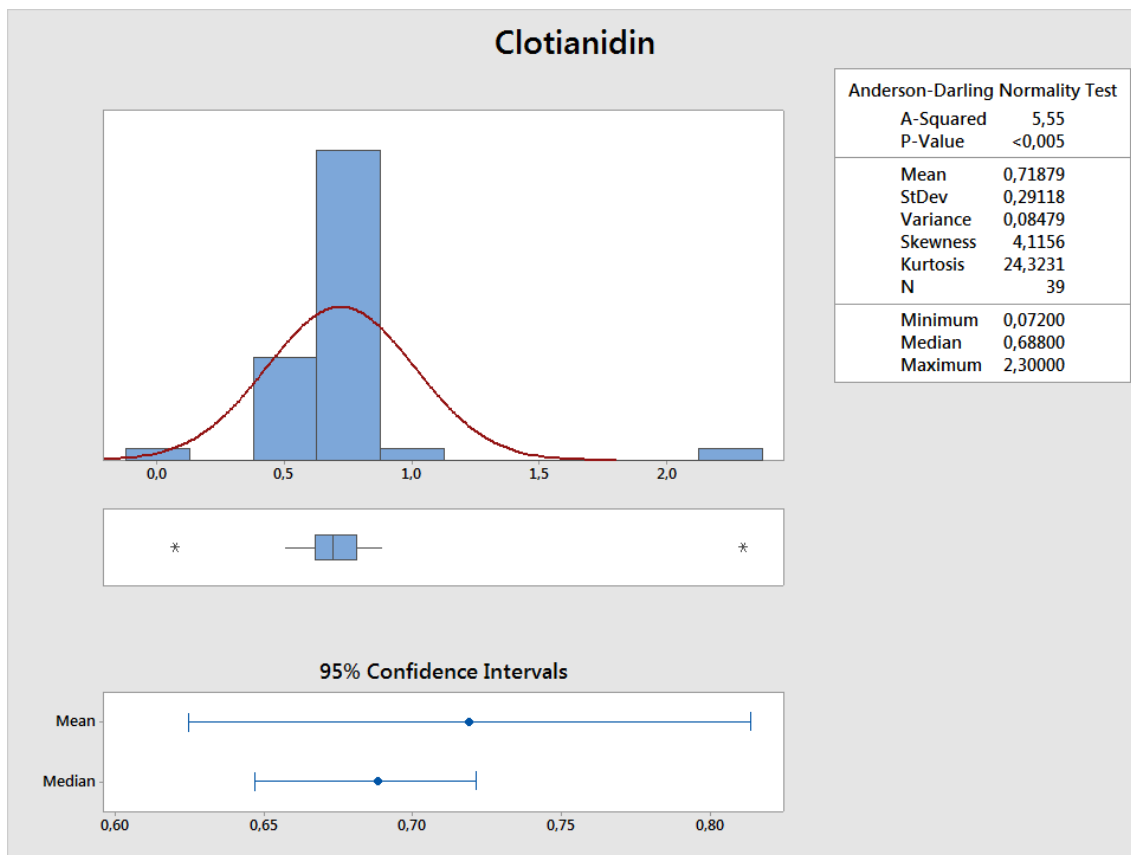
Clotianidin

Anderson-Darling Normality Test

| | |
|---|---|
| A-Squared | 5,55 |
| P-Value | <0,005 |
| Mean | 0,71879 |
| StDev | 0,29118 |
| Variance | 0,08479 |
| Skewness | 4,1156 |
| Kurtosis | 24,3231 |
| N | 39 |
| Minimum | 0,07200 |
| Median | 0,68800 |
| Maximum | 2,30000 |

0,0 0,5 1,0 1,5 2,0

95% Confidence Intervals

Mean
Median

0,60 0,65 0,70 0,75 0,80